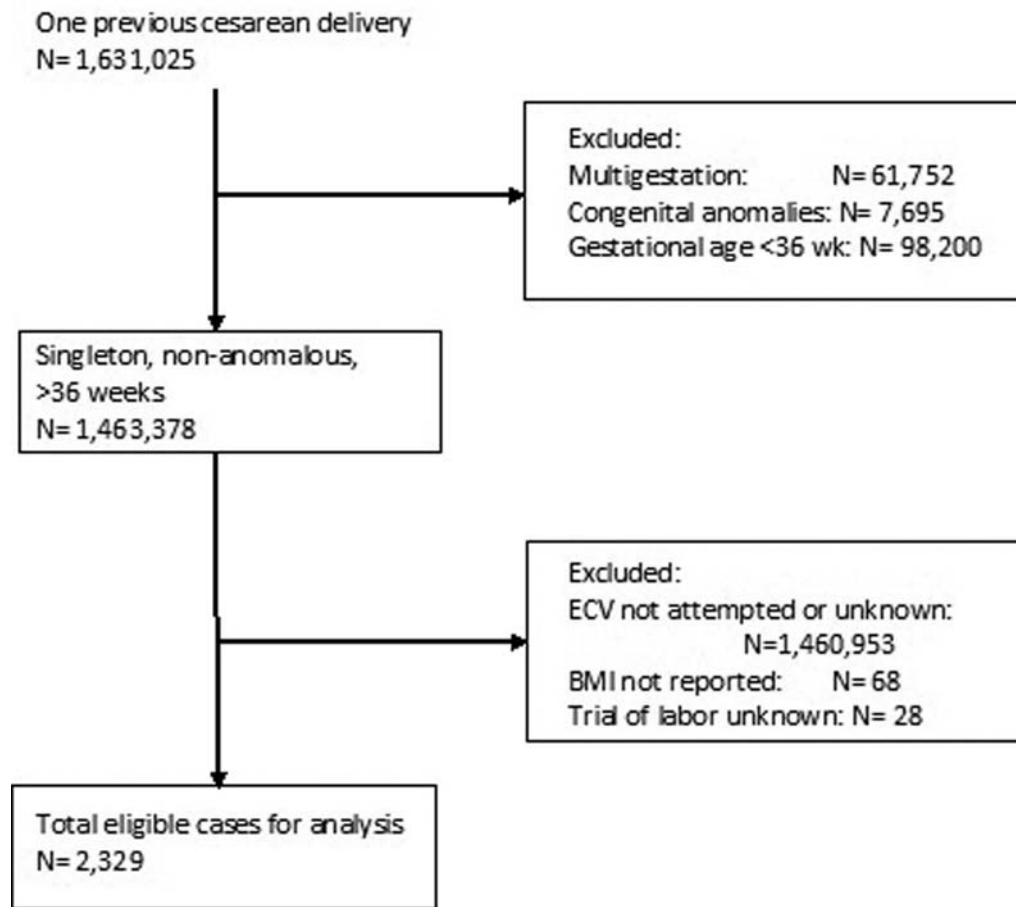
One previous cesarean delivery
N= 1,631,025

Excluded:
Multigestation: N= 61,752
Congenital anomalies: N= 7,695
Gestational age <36 wk: N= 98,200

Singleton, non-anomalous, >36 weeks
N= 1,463,378

Excluded:
ECV not attempted or unknown: N=1,460,953
BMI not reported: N= 68
Trial of labor unknown: N= 28

Total eligible cases for analysis
N= 2,329